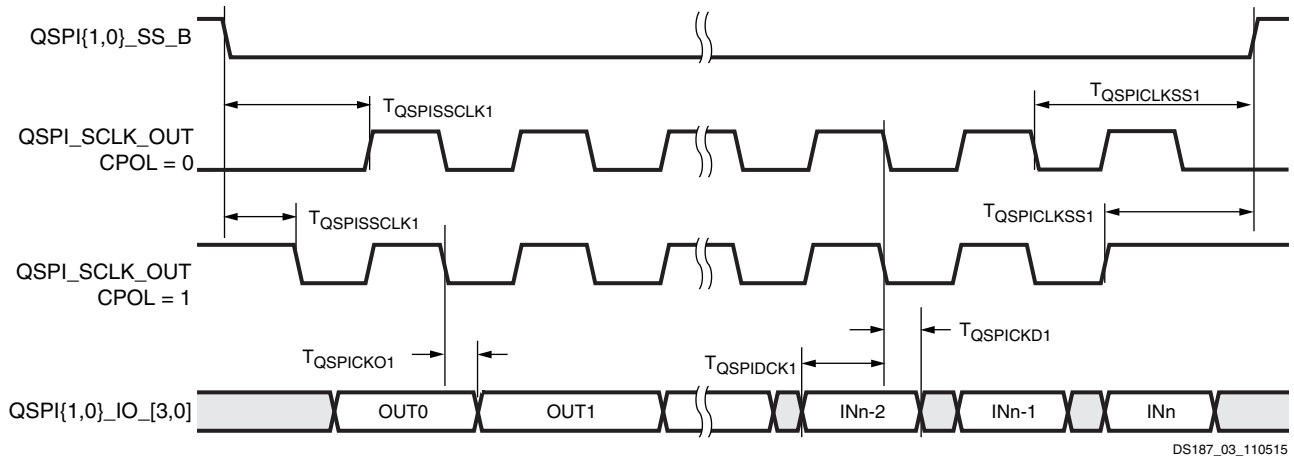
QSPI{1,0}_SS_B

$T_{QSPISSCLK1}$

$T_{QSPICLKSS1}$

QSPI_SCLK_OUT
CPOL = 0

$T_{QSPISSCLK1}$

$T_{QSPICLKSS1}$

QSPI_SCLK_OUT
CPOL = 1

$T_{QSPICKO1}$

$T_{QSPICKD1}$

$T_{QSPIDCK1}$

QSPI{1,0}_IO_[3,0]

OUT0

OUT1

INn-2

INn-1

INn

DS187_03_110515